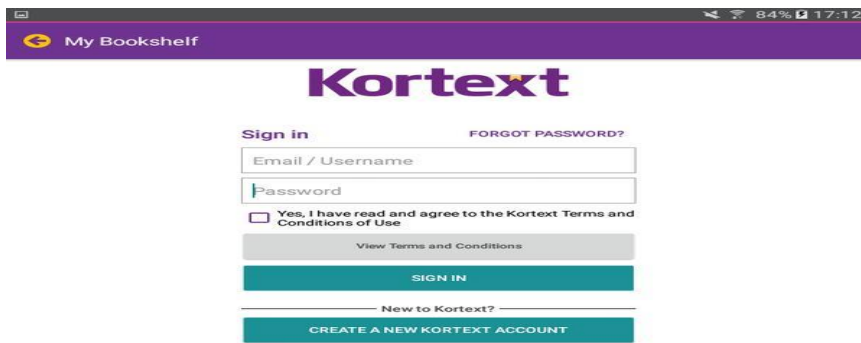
84% 17:12

My Bookshelf

Kortext

Sign in

FORGOT PASSWORD?

Email / Username

Password

Yes, I have read and agree to the Kortext Terms and Conditions of Use

View Terms and Conditions

SIGN IN

New to Kortext?

CREATE A NEW KORTEXT ACCOUNT